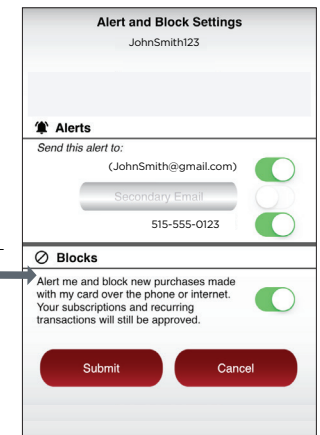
Alert and Block Settings
JohnSmith123

Alerts
Send this alert to:
(JohnSmith@gmail.com)
Secondary Email
515-555-0123

Blocks
Alert me and block new purchases made with my card over the phone or internet. Your subscriptions and recurring transactions will still be approved.

Submit
Cancel